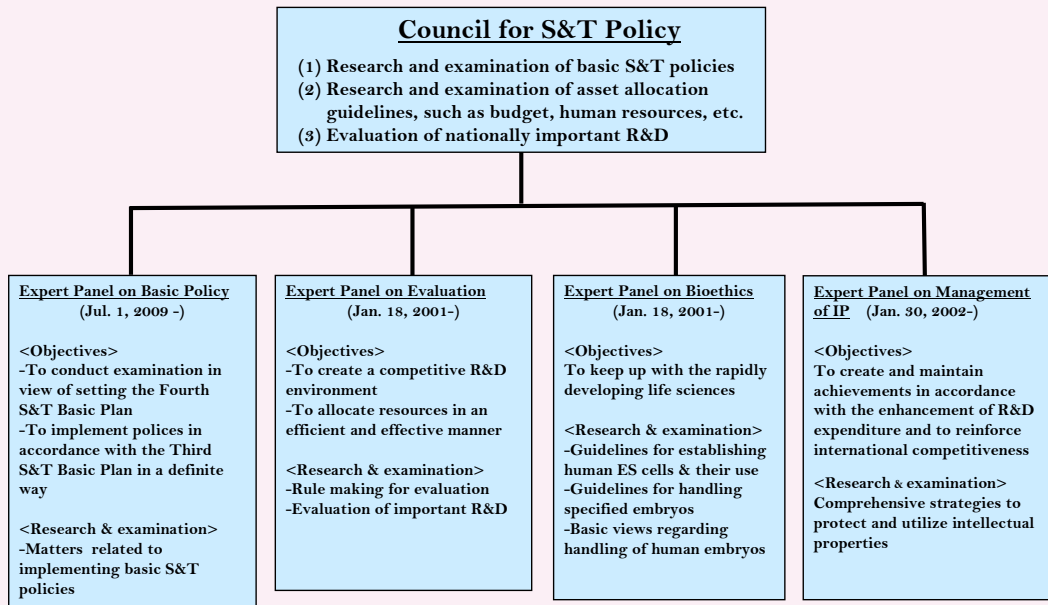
Council for S&T Policy

(1) Research and examination of basic S&T policies
(2) Research and examination of asset allocation guidelines, such as budget, human resources, etc.
(3) Evaluation of nationally important R&D

Expert Panel on Basic Policy
(Jul. 1, 2009 -)

<Objectives>
-To conduct examination in view of setting the Fourth S&T Basic Plan
-To implement polices in accordance with the Third S&T Basic Plan in a definite way

<Research & examination>
-Matters related to implementing basic S&T policies

Expert Panel on Evaluation
(Jan. 18, 2001-)

<Objectives>
-To create a competitive R&D environment
-To allocate resources in an efficient and effective manner

<Research & examination>
-Rule making for evaluation
-Evaluation of important R&D

Expert Panel on Bioethics
(Jan. 18, 2001-)

<Objectives>
To keep up with the rapidly developing life sciences

<Research & examination>
-Guidelines for establishing human ES cells & their use
-Guidelines for handling specified embryos
-Basic views regarding handling of human embryos

Expert Panel on Management of IP (Jan. 30, 2002-)

<Objectives>
To create and maintain achievements in accordance with the enhancement of R&D expenditure and to reinforce international competitiveness

<Research & examination>
Comprehensive strategies to protect and utilize intellectual properties